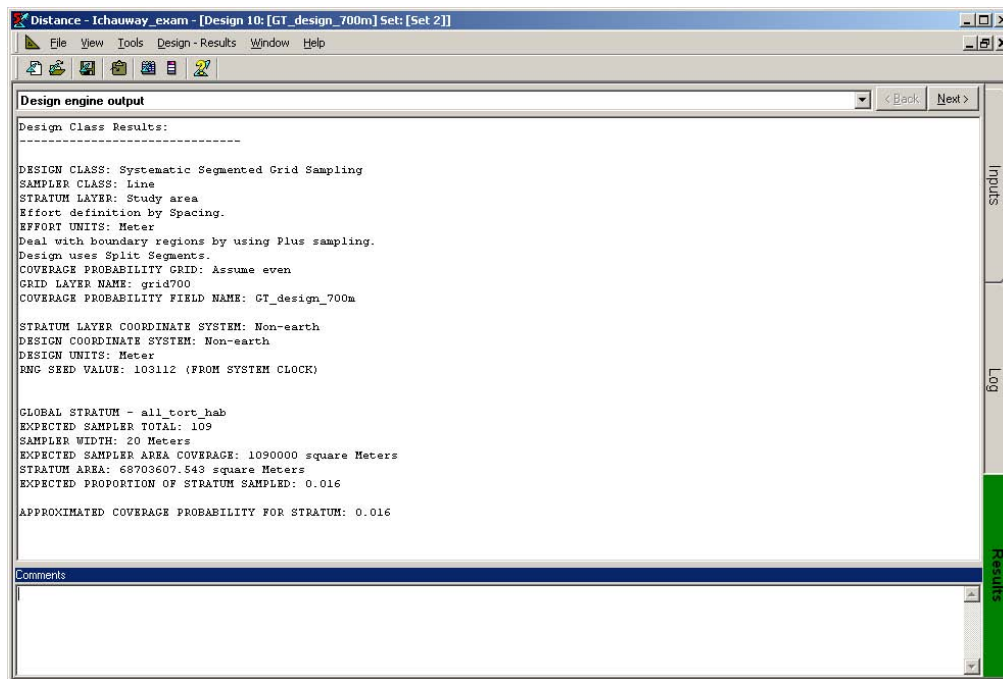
Distance - Ichauway_exam - [Design 10: [GT_design_700m] Set: [Set 2]]

File View Tools Design - Results Window Help

Design engine output

< Back Next >

Design Class Results:
-------------------------------

DESIGN CLASS: Systematic Segmented Grid Sampling
SAMPLER CLASS: Line
STRATUM LAYER: Study area
Effort definition by Spacing.
EFFORT UNITS: Meter
Deal with boundary regions by using Plus sampling.
Design uses Split Segments.
COVERAGE PROBABILITY GRID: Assume even
GRID LAYER NAME: grid700
COVERAGE PROBABILITY FIELD NAME: GT_design_700m

STRATUM LAYER COORDINATE SYSTEM: Non-earth
DESIGN COORDINATE SYSTEM: Non-earth
DESIGN UNITS: Meter
RNG SEED VALUE: 103112 (FROM SYSTEM CLOCK)

GLOBAL STRATUM - all_tort_hab
EXPECTED SAMPLER TOTAL: 109
SAMPLER WIDTH: 20 Meters
EXPECTED SAMPLER AREA COVERAGE: 1090000 square Meters
STRATUM AREA: 68703607.543 square Meters
EXPECTED PROPORTION OF STRATUM SAMPLED: 0.016

APPROXIMATED COVERAGE PROBABILITY FOR STRATUM: 0.016

Comments

Inputs

Log

Results